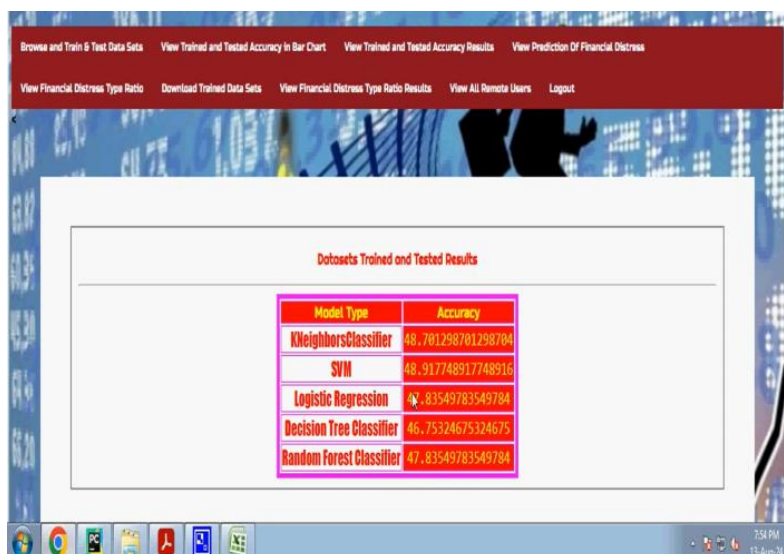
Browse and Train & Test Data Sets View Trained and Tested Accuracy in Bar Chart View Trained and Tested Accuracy Results View Prediction Of Financial Distress

View Financial Distress Type Ratio Download Trained Data Sets View Financial Distress Type Ratio Results View All Remote Users Logout

Datasets Trained and Tested Results

| Model Type | Accuracy |
|---|---|
| KNeighborsClassifier | 48.701298701298704 |
| SVM | 48.917748917748916 |
| Logistic Regression | 4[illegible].83549783549784 |
| Decision Tree Classifier | 46.75324675324675 |
| Random Forest Classifier | 47.83549783549784 |

7:54 PM